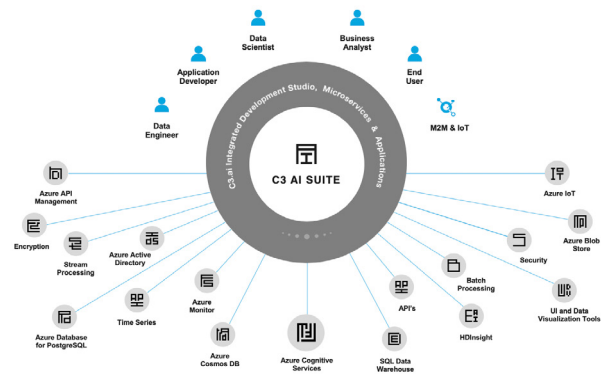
Data Scientist

Business Analyst

Application Developer

End User

Data Engineer

M2M & IoT

C3.ai Integrated Development Studio, Microservices & Applications

C3 AI SUITE

Azure API Management

Azure IoT

Encryption

Stream Processing

Azure Active Directory

Azure Blob Store

Security

Batch Processing

UI and Data Visualization Tools

Time Series

Azure Monitor

API's

HDInsight

Azure Database for PostgreSQL

Azure Cosmos DB

Azure Cognitive Services

SQL Data Warehouse